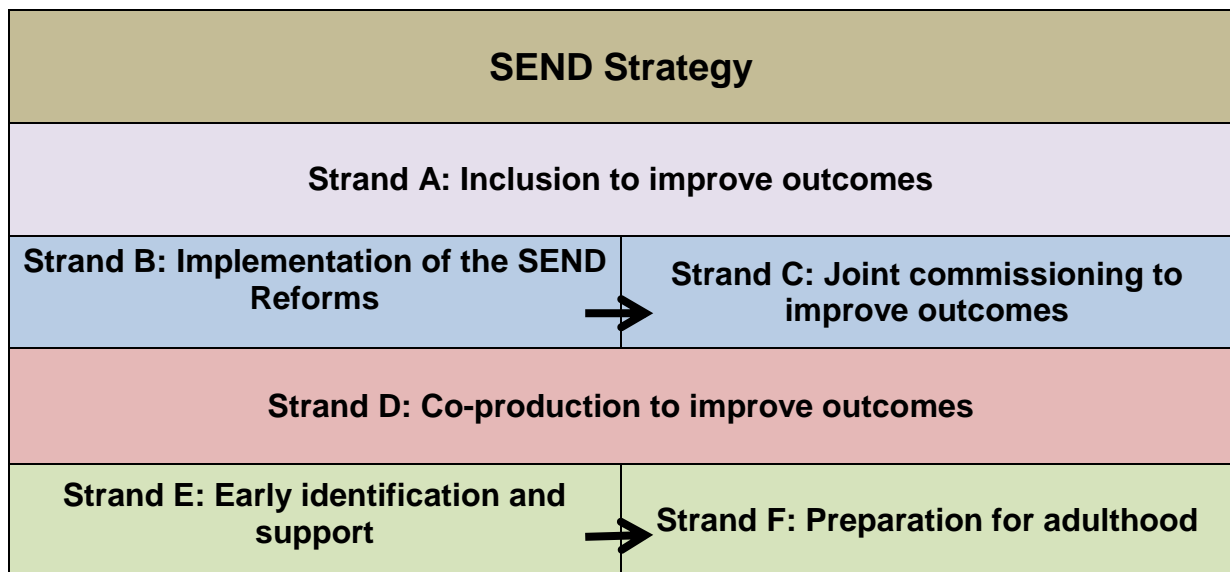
SEND Strategy

Strand A: Inclusion to improve outcomes

Strand B: Implementation of the SEND Reforms

Strand C: Joint commissioning to improve outcomes

Strand D: Co-production to improve outcomes

Strand E: Early identification and support

Strand F: Preparation for adulthood